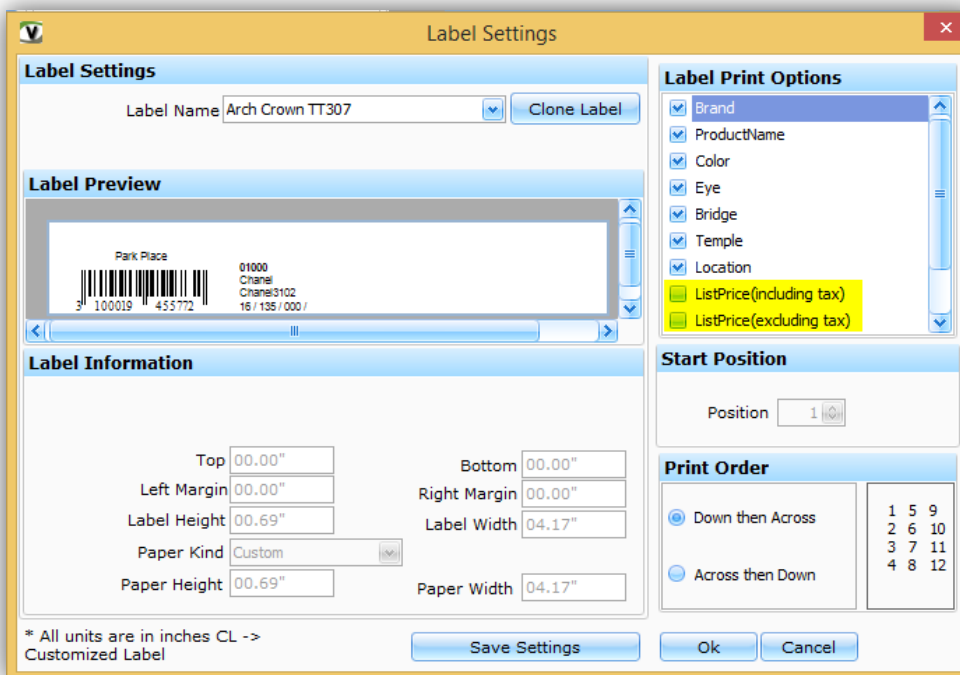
Label Settings

Label Settings

Label Name Arch Crown TT307

Clone Label

Label Preview

Park Place

3 100019 455772

01000
Chanel
Chanel3102
16 / 135 / 000 /

Label Information

Top 00.00"
Left Margin 00.00"
Label Height 00.69"
Paper Kind Custom
Paper Height 00.69"

Bottom 00.00"
Right Margin 00.00"
Label Width 04.17"
Paper Width 04.17"

* All units are in inches CL -> Customized Label

Save Settings

Label Print Options

Brand
ProductName
Color
Eye
Bridge
Temple
Location
ListPrice(including tax)
ListPrice(excluding tax)

Start Position

Position 1

Print Order

Down then Across

Across then Down

| 1 | 5 | 9 |
|---|---|---|
| 2 | 6 | 10 |
| 3 | 7 | 11 |
| 4 | 8 | 12 |

Ok

Cancel